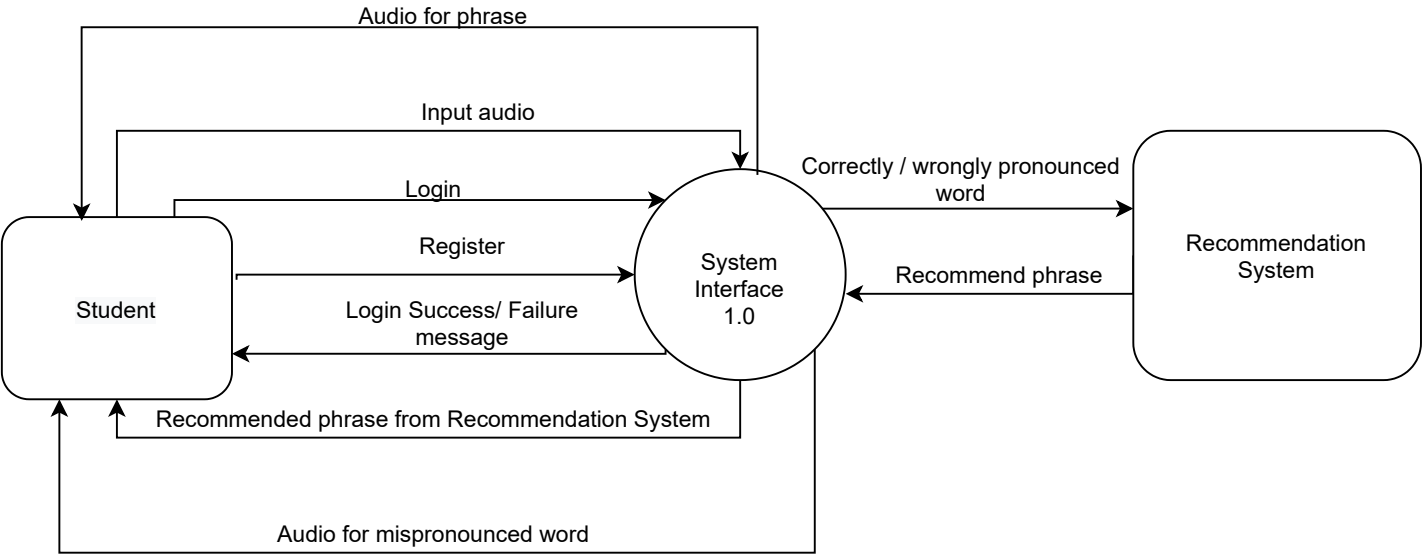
Audio for phrase

Input audio

Login

Register

Login Success/ Failure message

Student

System Interface 1.0

Correctly / wrongly pronounced word

Recommend phrase

Recommendation System

Recommended phrase from Recommendation System

Audio for mispronounced word